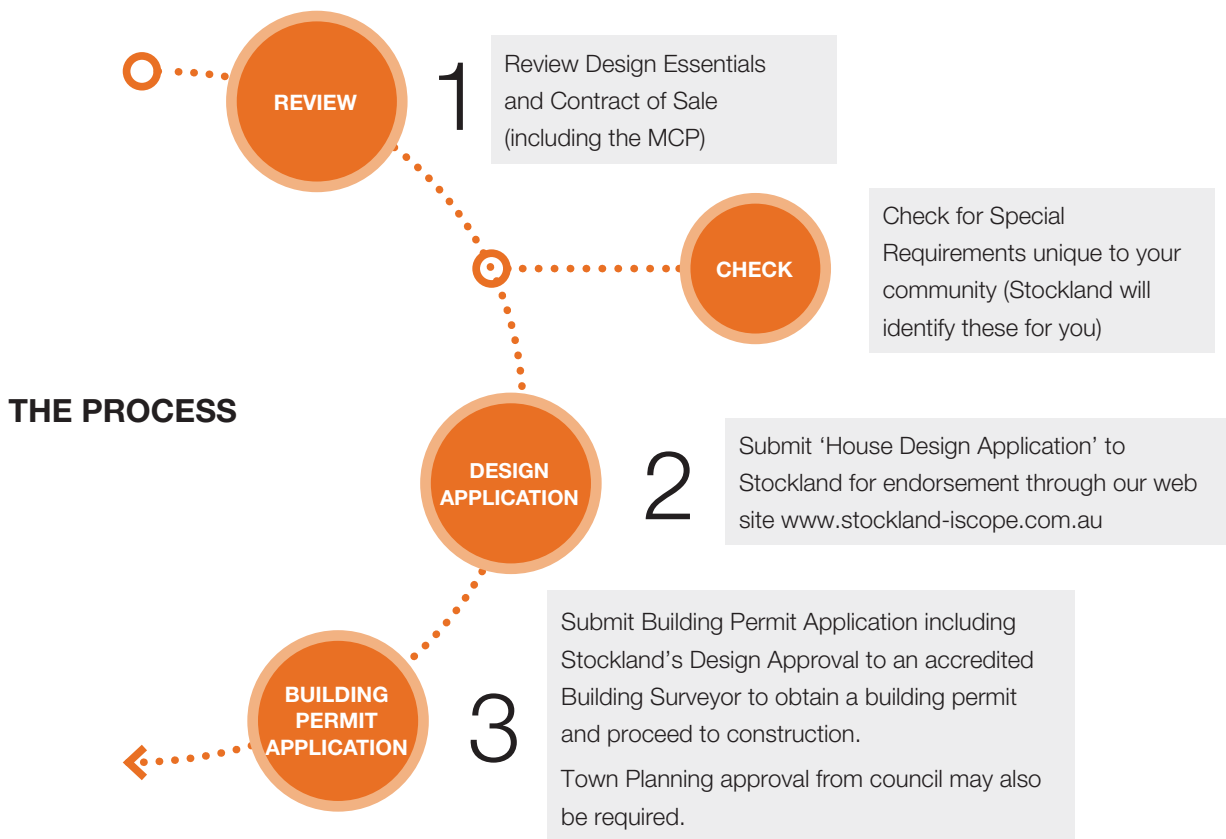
THE PROCESS

REVIEW

1

Review Design Essentials and Contract of Sale (including the MCP)

CHECK

Check for Special Requirements unique to your community (Stockland will identify these for you)

DESIGN APPLICATION

2

Submit ‘House Design Application’ to Stockland for endorsement through our web site www.stockland-iscope.com.au

BUILDING PERMIT APPLICATION

3

Submit Building Permit Application including Stockland’s Design Approval to an accredited Building Surveyor to obtain a building permit and proceed to construction.

Town Planning approval from council may also be required.